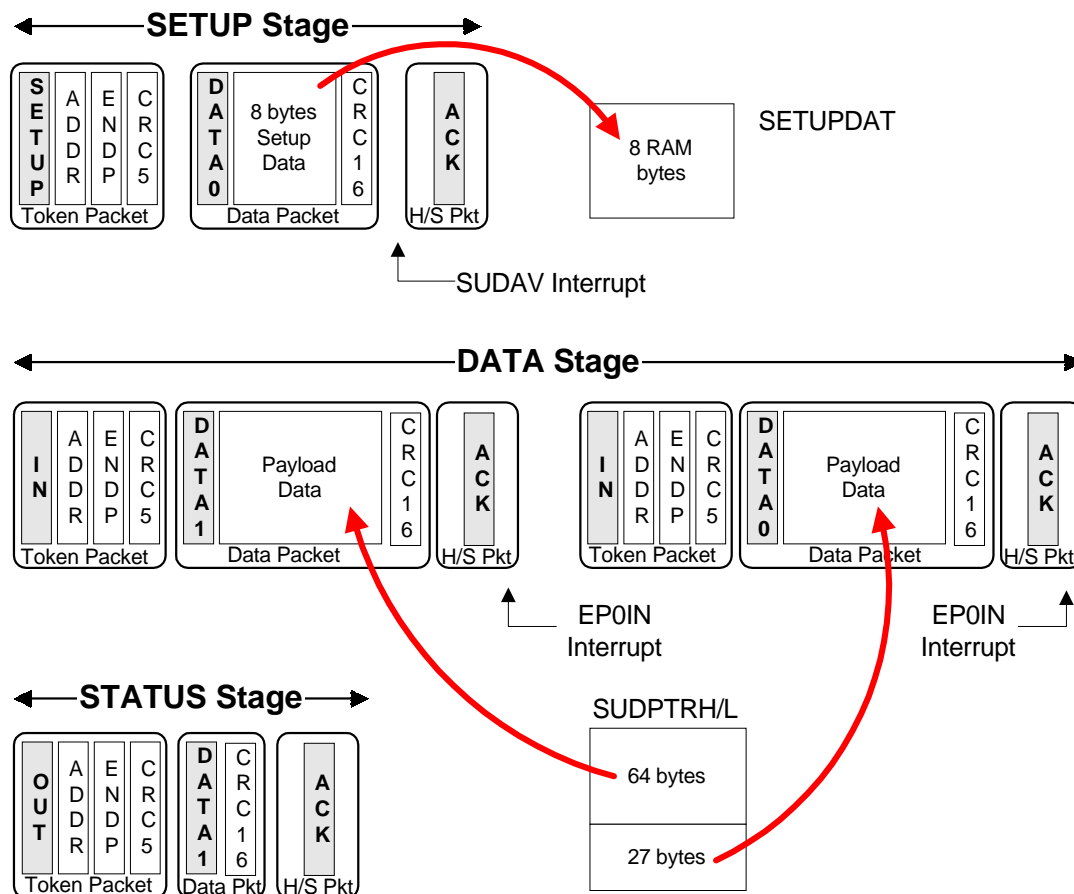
SETUP Stage

SETUP ADDR ENDP CRC5
Token Packet

DATA0 8 bytes Setup Data CRC16
Data Packet

ACK
H/S Pkt

8 RAM bytes

SETUPDAT

SUDAV Interrupt

DATA Stage

IN ADDR ENDP CRC5
Token Packet

DATA1 Payload Data CRC16
Data Packet

ACK
H/S Pkt

IN ADDR ENDP CRC5
Token Packet

DATA0 Payload Data CRC16
Data Packet

ACK
H/S Pkt

EP0IN Interrupt

EP0IN Interrupt

STATUS Stage

OUT ADDR ENDP CRC5
Token Packet

DATA1 CRC16
Data Pkt

ACK
H/S Pkt

SUDPTRH/L

64 bytes

27 bytes